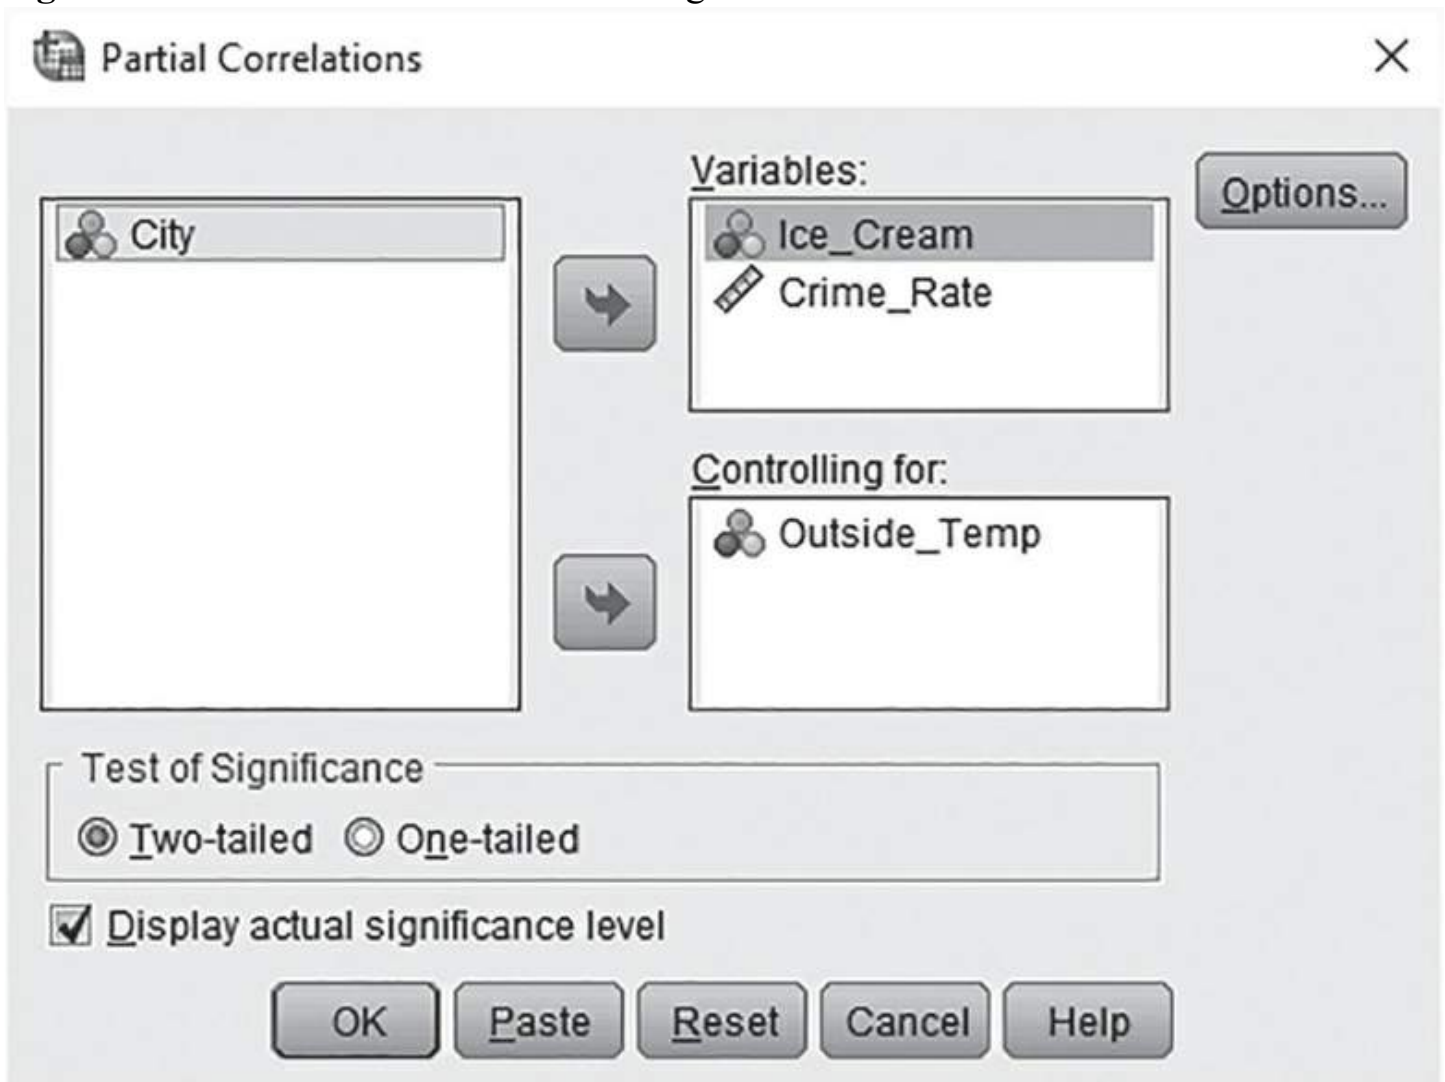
Partial Correlations

City

Variables:

Ice_Cream
Crime_Rate

Options...

Controlling for:

Outside_Temp

Test of Significance

Two-tailed One-tailed

Display actual significance level

OK Paste Reset Cancel Help